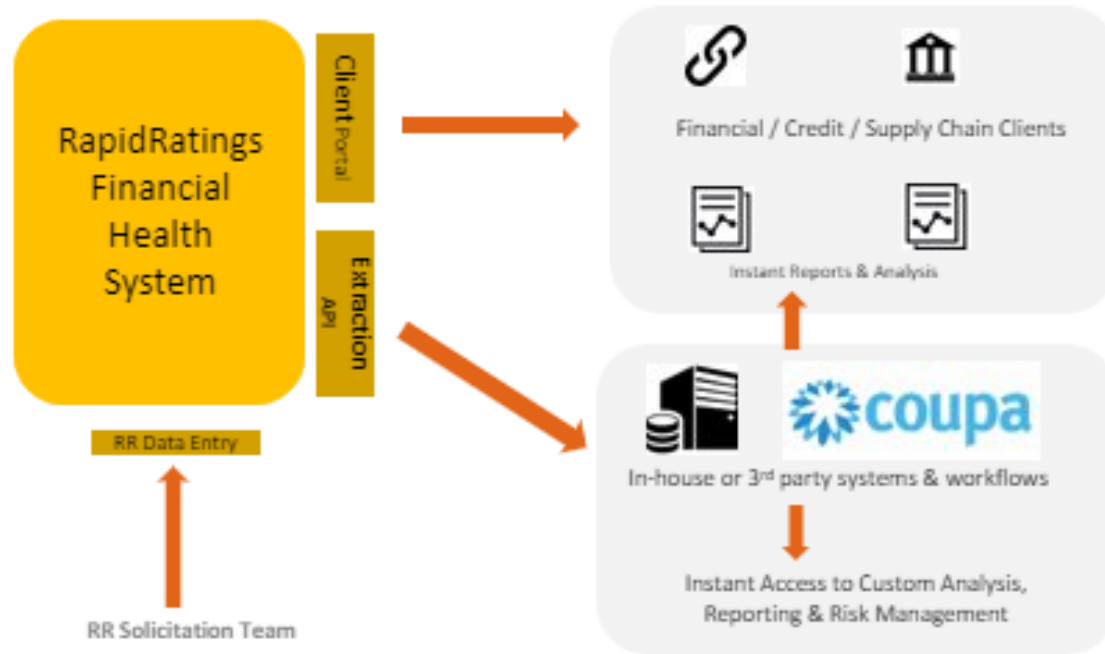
RapidRatings Financial Health System

Client Portal

Extraction API

RR Data Entry

RR Solicitation Team

Financial / Credit / Supply Chain Clients

Instant Reports & Analysis

coupa

In-house or 3$^{rd}$ party systems & workflows

Instant Access to Custom Analysis, Reporting & Risk Management